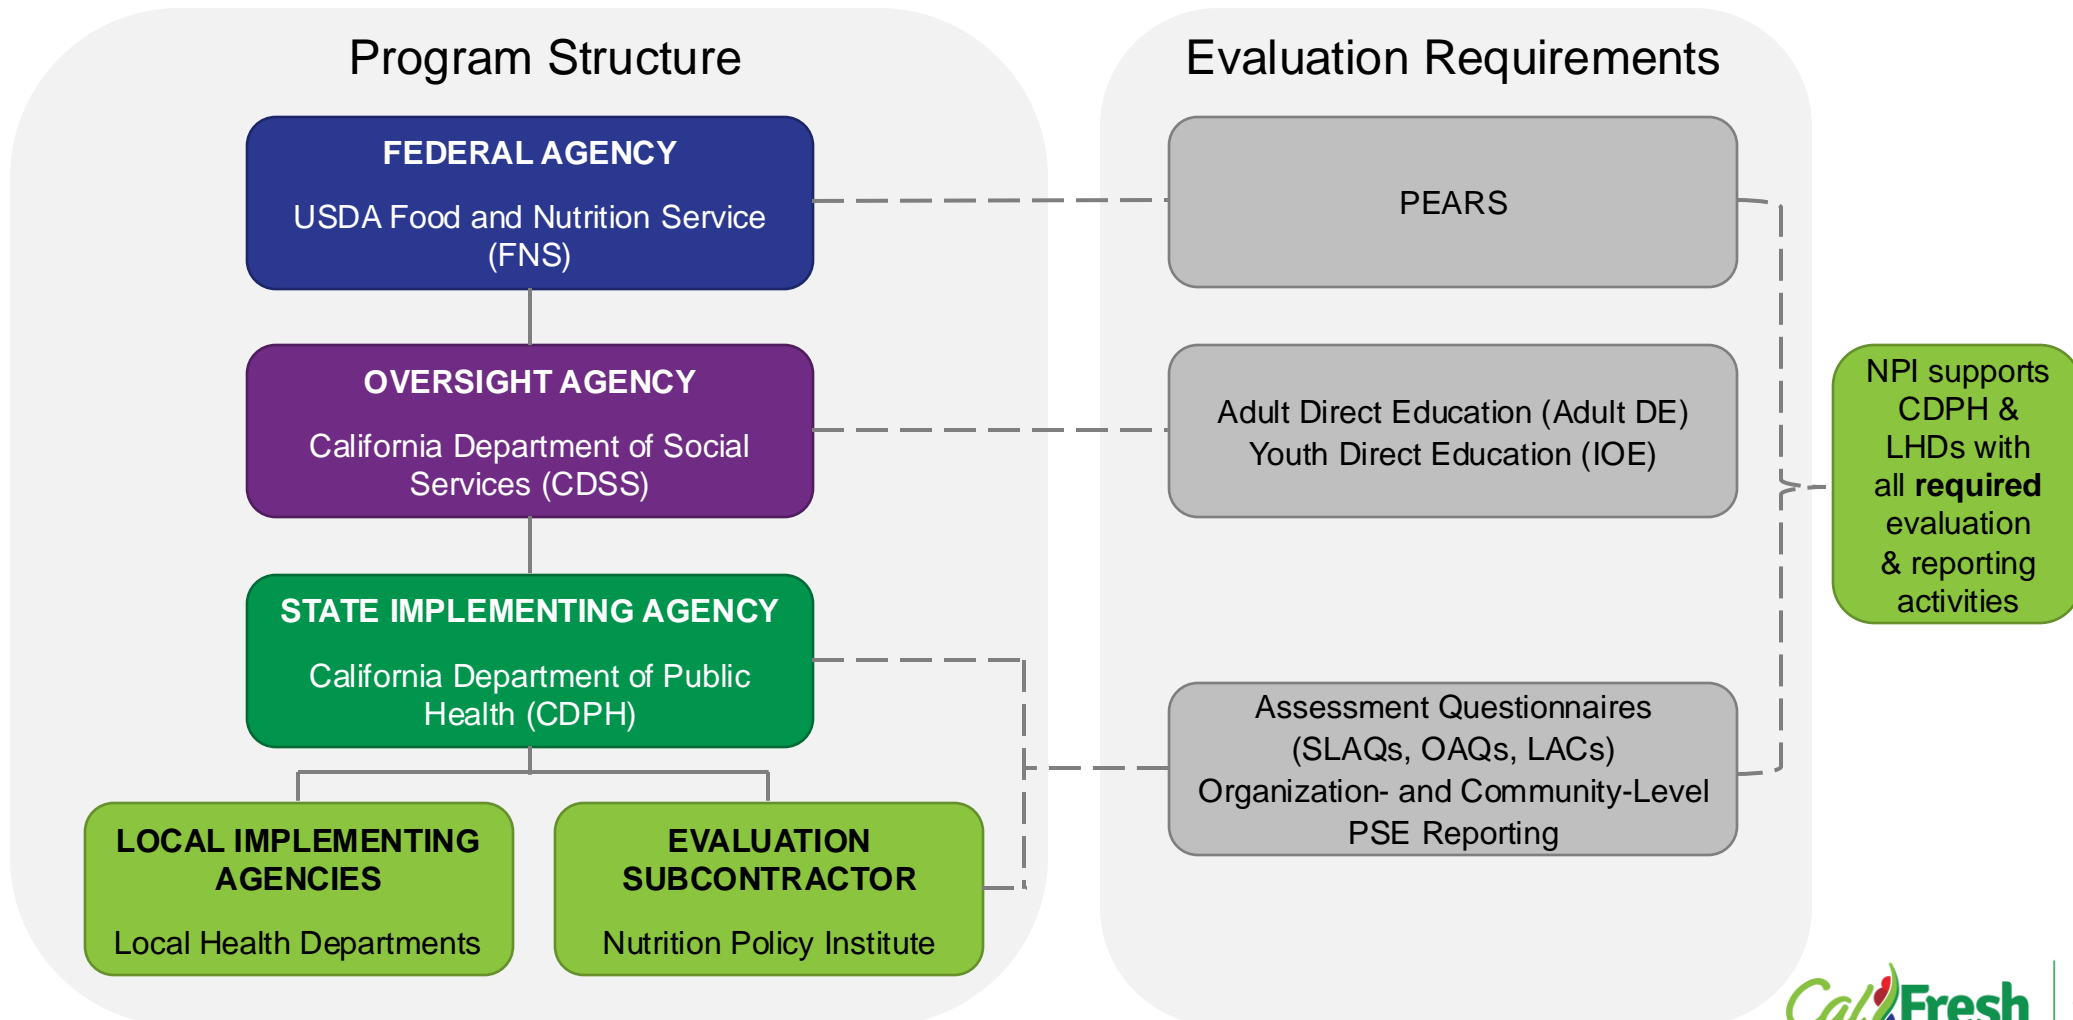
Program Structure

FEDERAL AGENCY

USDA Food and Nutrition Service (FNS)

OVERSIGHT AGENCY

California Department of Social Services (CDSS)

STATE IMPLEMENTING AGENCY

California Department of Public Health (CDPH)

LOCAL IMPLEMENTING AGENCIES

Local Health Departments

EVALUATION SUBCONTRACTOR

Nutrition Policy Institute

Evaluation Requirements

PEARS

Adult Direct Education (Adult DE)
Youth Direct Education (IOE)

Assessment Questionnaires (SLAQs, OAQs, LACs)
Organization- and Community-Level PSE Reporting

NPI supports CDPH & LHDs with all **required** evaluation & reporting activities

CalFresh